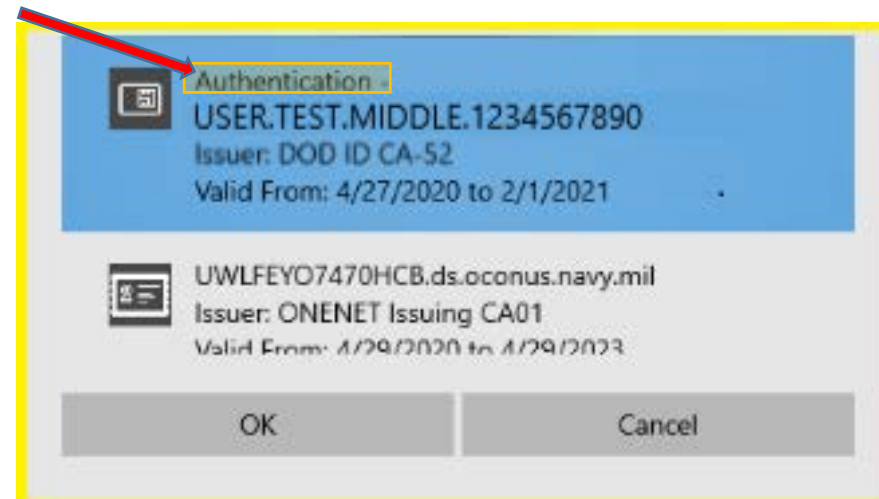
Authentication
USER.TEST.MIDDLE.1234567890
Issuer: DOD ID CA-52
Valid From: 4/27/2020 to 2/1/2021

UWLFEYO7470HCB.ds.oconus.navy.mil
Issuer: ONENET Issuing CA01
Valid From: 4/29/2020 to 4/29/2023

OK

Cancel